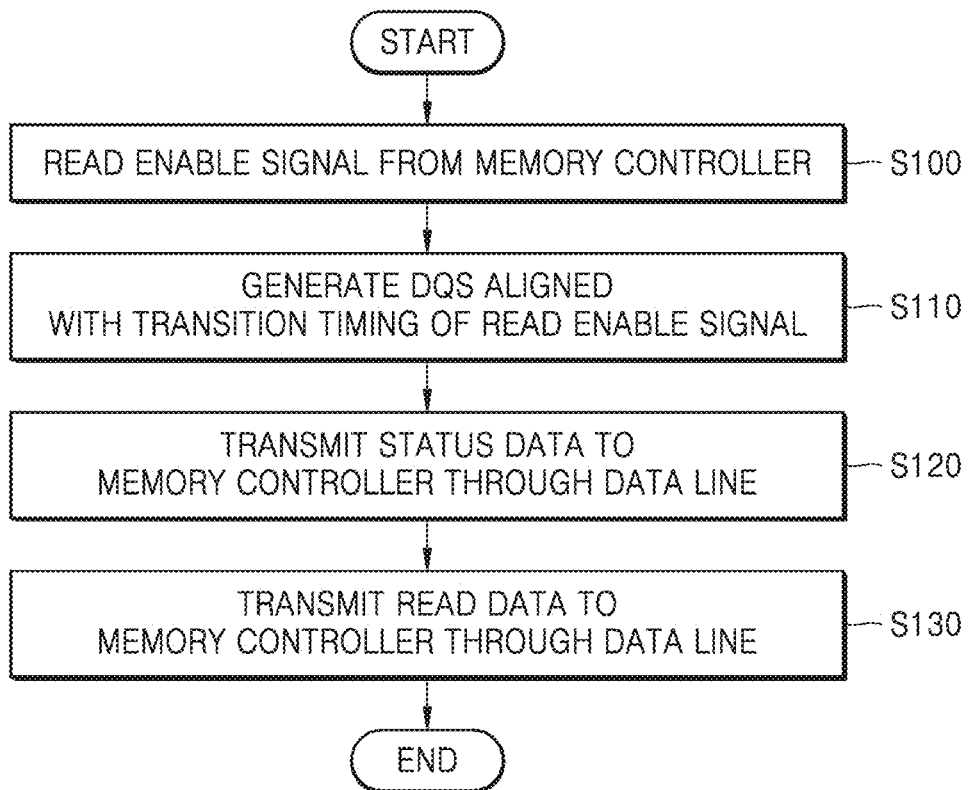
START

READ ENABLE SIGNAL FROM MEMORY CONTROLLER

S100

GENERATE DQS ALIGNED WITH TRANSITION TIMING OF READ ENABLE SIGNAL

S110

TRANSMIT STATUS DATA TO MEMORY CONTROLLER THROUGH DATA LINE

S120

TRANSMIT READ DATA TO MEMORY CONTROLLER THROUGH DATA LINE

S130

END